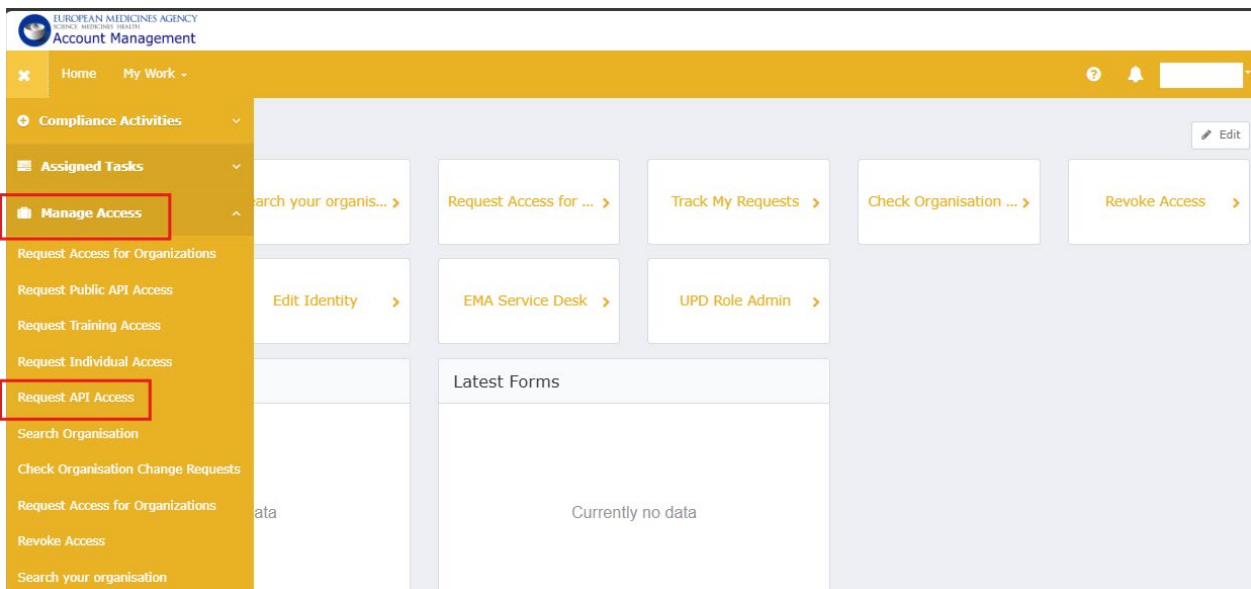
EUROPEAN MEDICINES AGENCY
SCIENCE MEDICINES HEALTH
Account Management

Home My Work

Compliance Activities
Assigned Tasks
Manage Access
Request Access for Organizations
Request Public API Access
Request Training Access
Request Individual Access
Request API Access
Search Organisation
Check Organisation Change Requests
Request Access for Organizations
Revoke Access
Search your organisation

Edit

arch your organis...
Request Access for ...
Track My Requests
Check Organisation ...
Revoke Access
Edit Identity
EMA Service Desk
UPD Role Admin

Latest Forms

ata

Currently no data